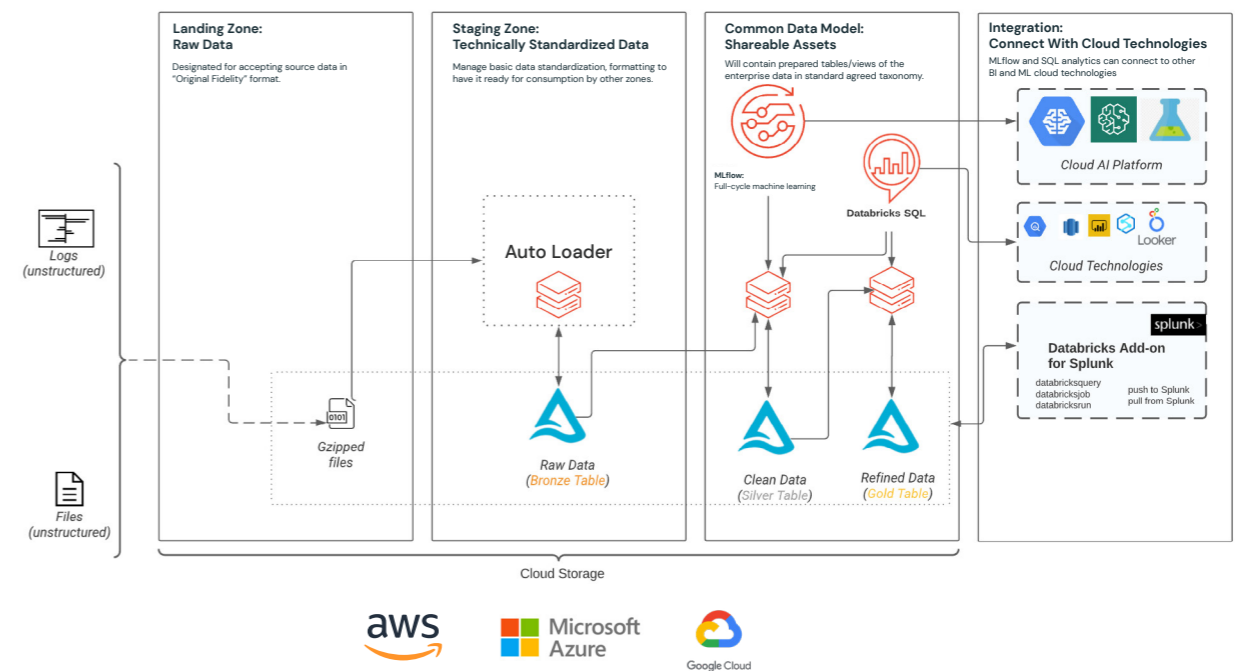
Landing Zone:
Raw Data

Designated for accepting source data in "Original Fidelity" format.

Staging Zone:
Technically Standardized Data

Manage basic data standardization, formatting to have it ready for consumption by other zones.

Common Data Model:
Shareable Assets

Will contain prepared tables/views of the enterprise data in standard agreed taxonomy.

Integration:
Connect With Cloud Technologies

MLflow and SQL analytics can connect to other BI and ML cloud technologies

Cloud AI Platform

Looker

Cloud Technologies

splunk>

Databricks Add-on for Splunk

databricksquery
databricksjob
databricksrun

push to Splunk
pull from Splunk

MLflow:
Full-cycle machine learning

Databricks SQL

Auto Loader

Logs
(unstructured)

0101

Gzipped files

Raw Data
(Bronze Table)

Clean Data
(Silver Table)

Refined Data
(Gold Table)

Files
(unstructured)

Cloud Storage

aws

Microsoft Azure

Google Cloud